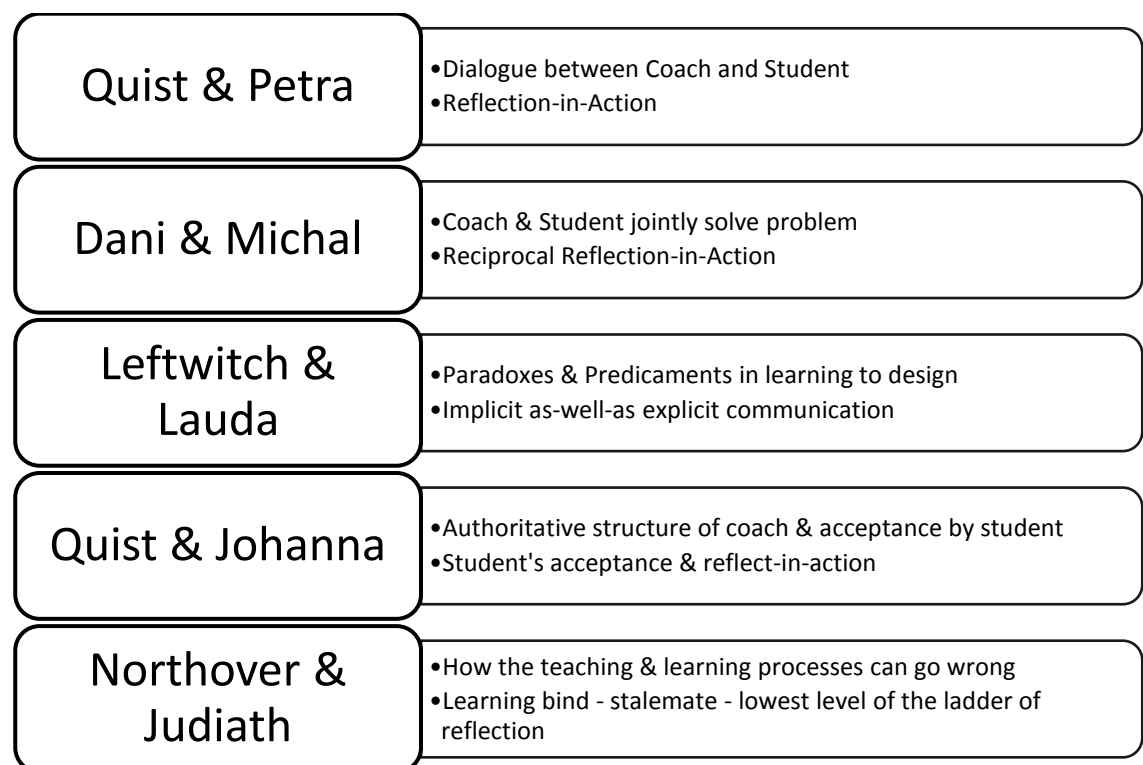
Quist & Petra

•Dialogue between Coach and Student
•Reflection-in-Action

Dani & Michal

•Coach & Student jointly solve problem
•Reciprocal Reflection-in-Action

Leftwitch & Lauda

•Paradoxes & Predicaments in learning to design
•Implicit as-well-as explicit communication

Quist & Johanna

•Authoritative structure of coach & acceptance by student
•Student's acceptance & reflect-in-action

Northover & Judiath

•How the teaching & learning processes can go wrong
•Learning bind - stalemate - lowest level of the ladder of reflection